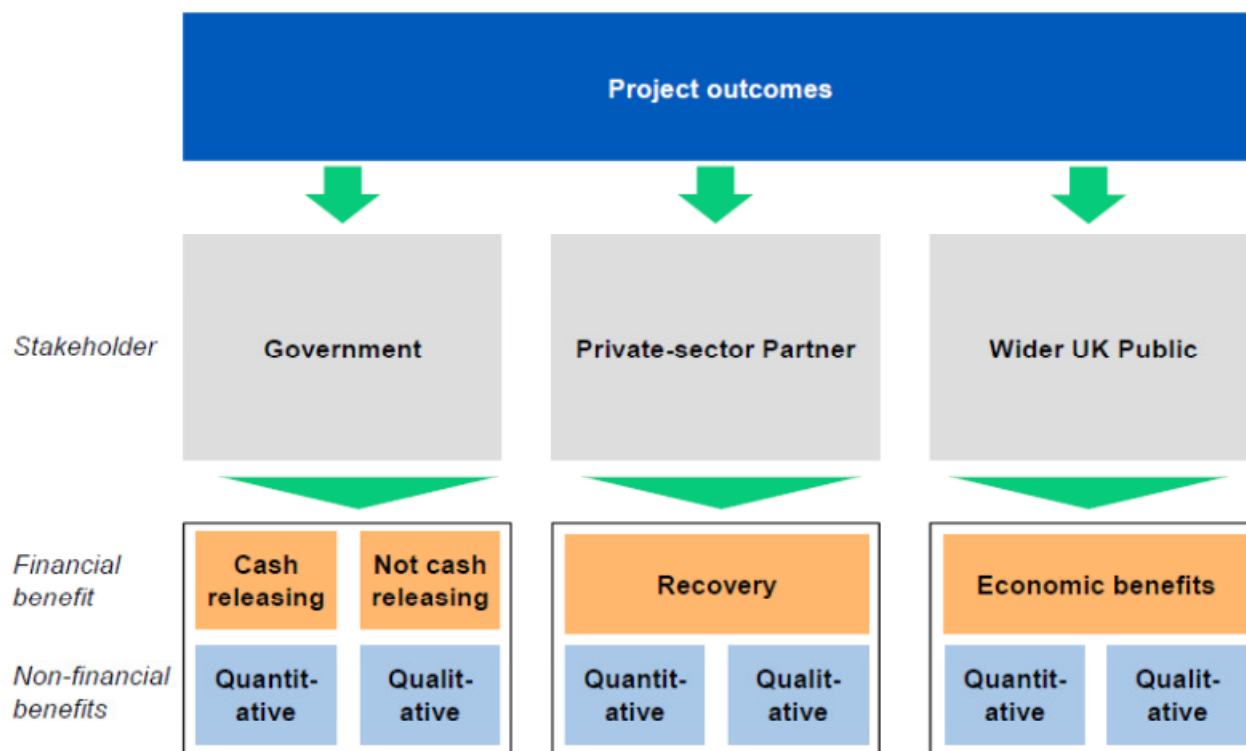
Project outcomes

Stakeholder

Government

Private-sector Partner

Wider UK Public

Financial benefit

Cash releasing

Not cash releasing

Recovery

Economic benefits

Non-financial benefits

Quantit-ative

Qualit-ative

Quantit-ative

Qualit-ative

Quantit-ative

Qualit-ative